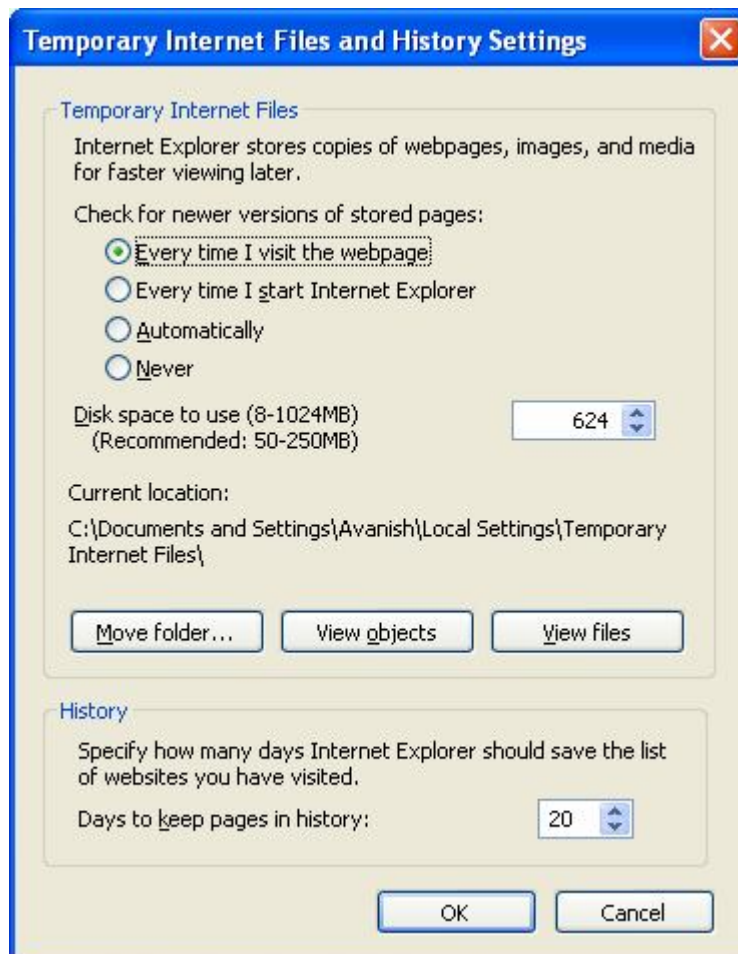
Temporary Internet Files and History Settings

Temporary Internet Files

Internet Explorer stores copies of webpages, images, and media for faster viewing later.

Check for newer versions of stored pages:

Every time I visit the webpage

Every time I start Internet Explorer

Automatically

Never

Disk space to use (8-1024MB)
(Recommended: 50-250MB)

624

Current location:

C:\Documents and Settings\Avanish\Local Settings\Temporary Internet Files\

Move folder...

View objects

View files

History

Specify how many days Internet Explorer should save the list of websites you have visited.

Days to keep pages in history:

20

OK

Cancel